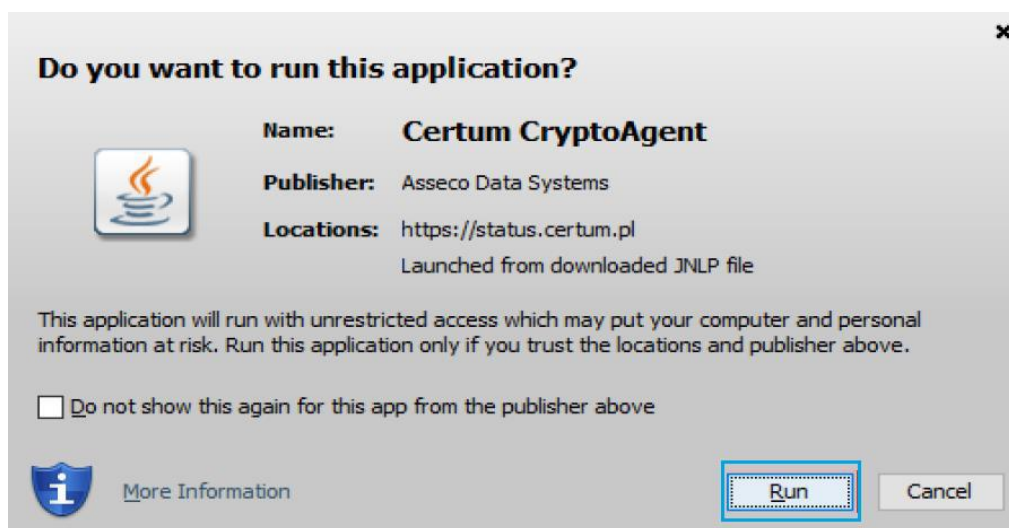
×

Do you want to run this application?

Name: Certum CryptoAgent

Publisher: Asseco Data Systems

Locations: https://status.certum.pl

Launched from downloaded JNLP file

This application will run with unrestricted access which may put your computer and personal information at risk. Run this application only if you trust the locations and publisher above.

Do not show this again for this app from the publisher above

More Information

Run

Cancel